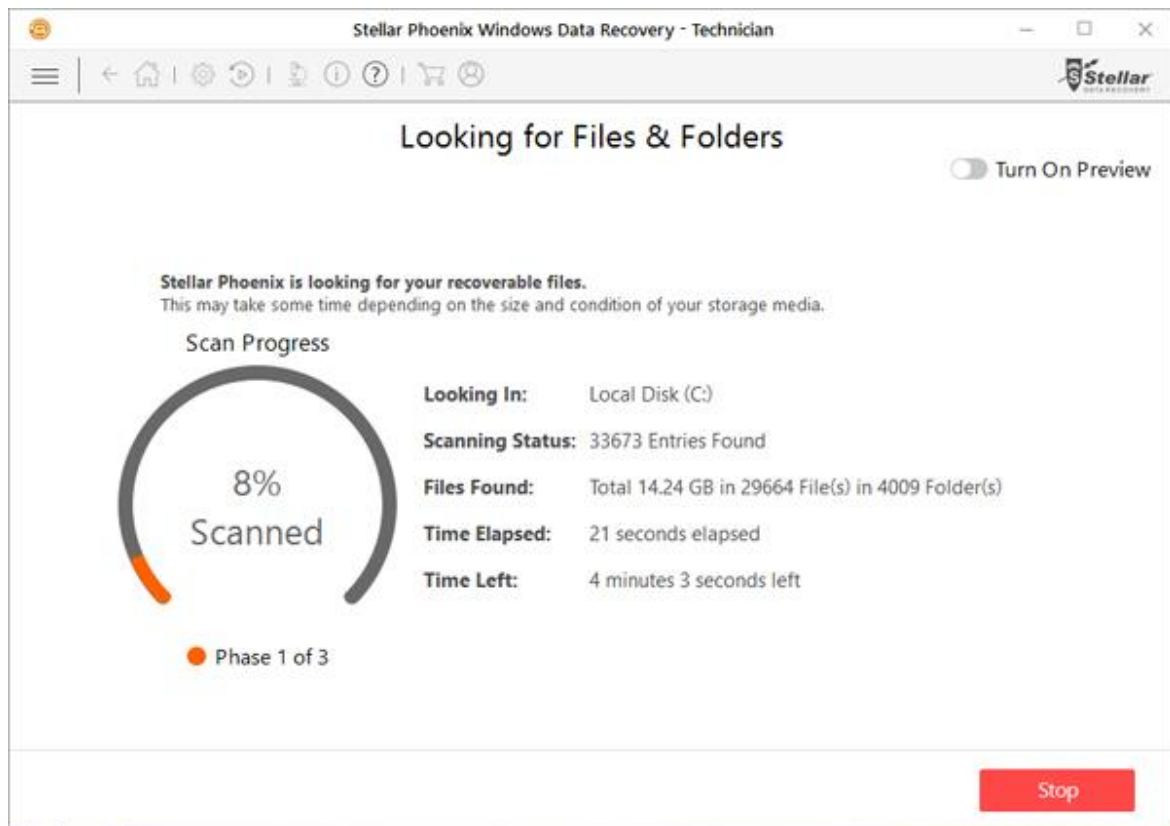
Stellar Phoenix Windows Data Recovery - Technician

Stellar
DATA RECOVERY

Looking for Files & Folders

Turn On Preview

**Stellar Phoenix is looking for your recoverable files.**
This may take some time depending on the size and condition of your storage media.

Scan Progress

8%
Scanned

Phase 1 of 3

| | |
|---|---|
| **Looking In:** | Local Disk (C:) |
| **Scanning Status:** | 33673 Entries Found |
| **Files Found:** | Total 14.24 GB in 29664 File(s) in 4009 Folder(s) |
| **Time Elapsed:** | 21 seconds elapsed |
| **Time Left:** | 4 minutes 3 seconds left |

Stop